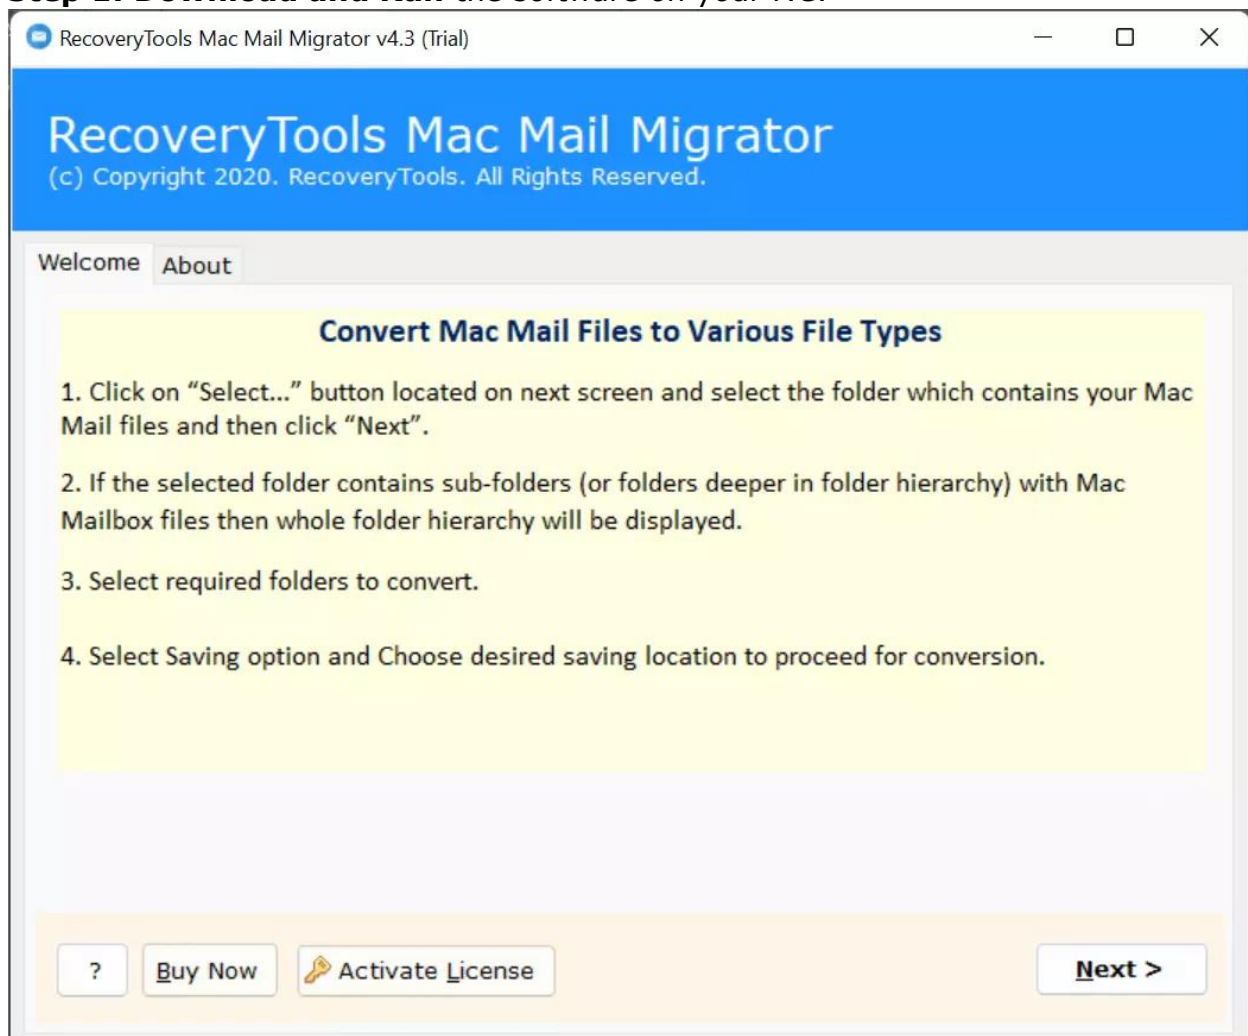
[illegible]

RecoveryTools Mac Mail Migrator v4.3 (Trial)

RecoveryTools Mac Mail Migrator
(c) Copyright 2020. RecoveryTools. All Rights Reserved.

Welcome
About

Convert Mac Mail Files to Various File Types

1. Click on "Select..." button located on next screen and select the folder which contains your Mac Mail files and then click "Next".

2. If the selected folder contains sub-folders (or folders deeper in folder hierarchy) with Mac Mailbox files then whole folder hierarchy will be displayed.

3. Select required folders to convert.

4. Select Saving option and Choose desired saving location to proceed for conversion.

?
Buy Now
Activate License
Next >